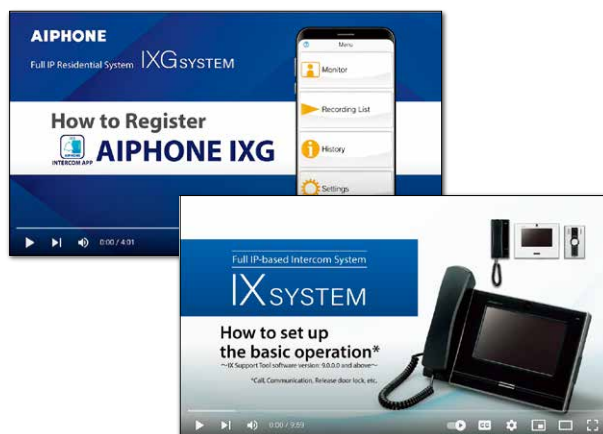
AIPHONE

Full IP Residential System IXG SYSTEM

How to Register

INTERCOM APP AIPHONE IXG

Menu

Monitor

Recording List

History

Settings

0:00 / 4:01

Full IP-based Intercom System

IX SYSTEM

How to set up the basic operation*

~IX Support Tool software version: 9.0.0.0 and above~

*Call, Communication, Release door lock, etc.

0:00 / 9:59